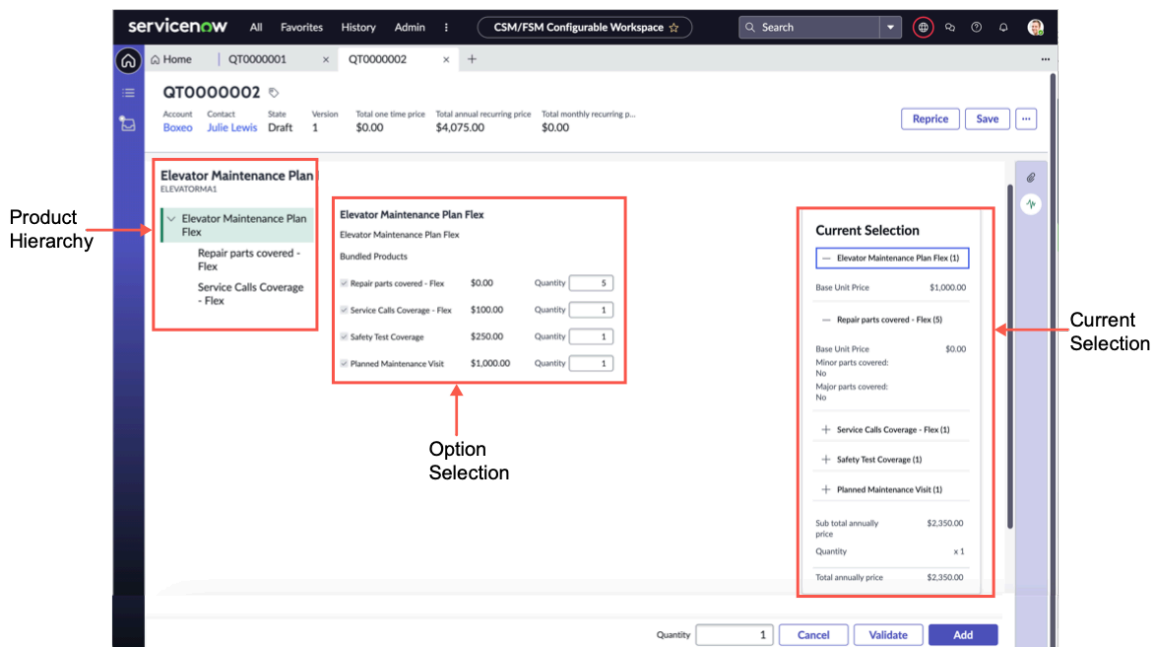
servicenow All Favorites History Admin ⋮ CSM/FSM Configurable Workspace ☆ Search

Home QT0000001 × QT0000002 × +

QT0000002

| Account | Contact | State | Version | Total one time price | Total annual recurring price | Total monthly recurring p... |
|---|---|---|---|---|---|---|
| Boxeo | Julie Lewis | Draft | 1 | $0.00 | $4,075.00 | $0.00 |

Reprice Save ···

Product Hierarchy

Elevator Maintenance Plan
ELEVATORMA1

Elevator Maintenance Plan Flex

Repair parts covered - Flex

Service Calls Coverage - Flex

Elevator Maintenance Plan Flex

Elevator Maintenance Plan Flex

Bundled Products

| Repair parts covered - Flex | $0.00 | Quantity | 5 |
|---|---|---|---|
| Service Calls Coverage - Flex | $100.00 | Quantity | 1 |
| Safety Test Coverage | $250.00 | Quantity | 1 |
| Planned Maintenance Visit | $1,000.00 | Quantity | 1 |

Option Selection

Current Selection

— Elevator Maintenance Plan Flex (1)

Base Unit Price $1,000.00

— Repair parts covered - Flex (5)

Base Unit Price $0.00
Minor parts covered:
No
Major parts covered:
No

+ Service Calls Coverage - Flex (1)

+ Safety Test Coverage (1)

+ Planned Maintenance Visit (1)

Sub total annually price $2,350.00

Quantity x 1

Total annually price $2,350.00

Current Selection

Quantity 1 Cancel Validate Add